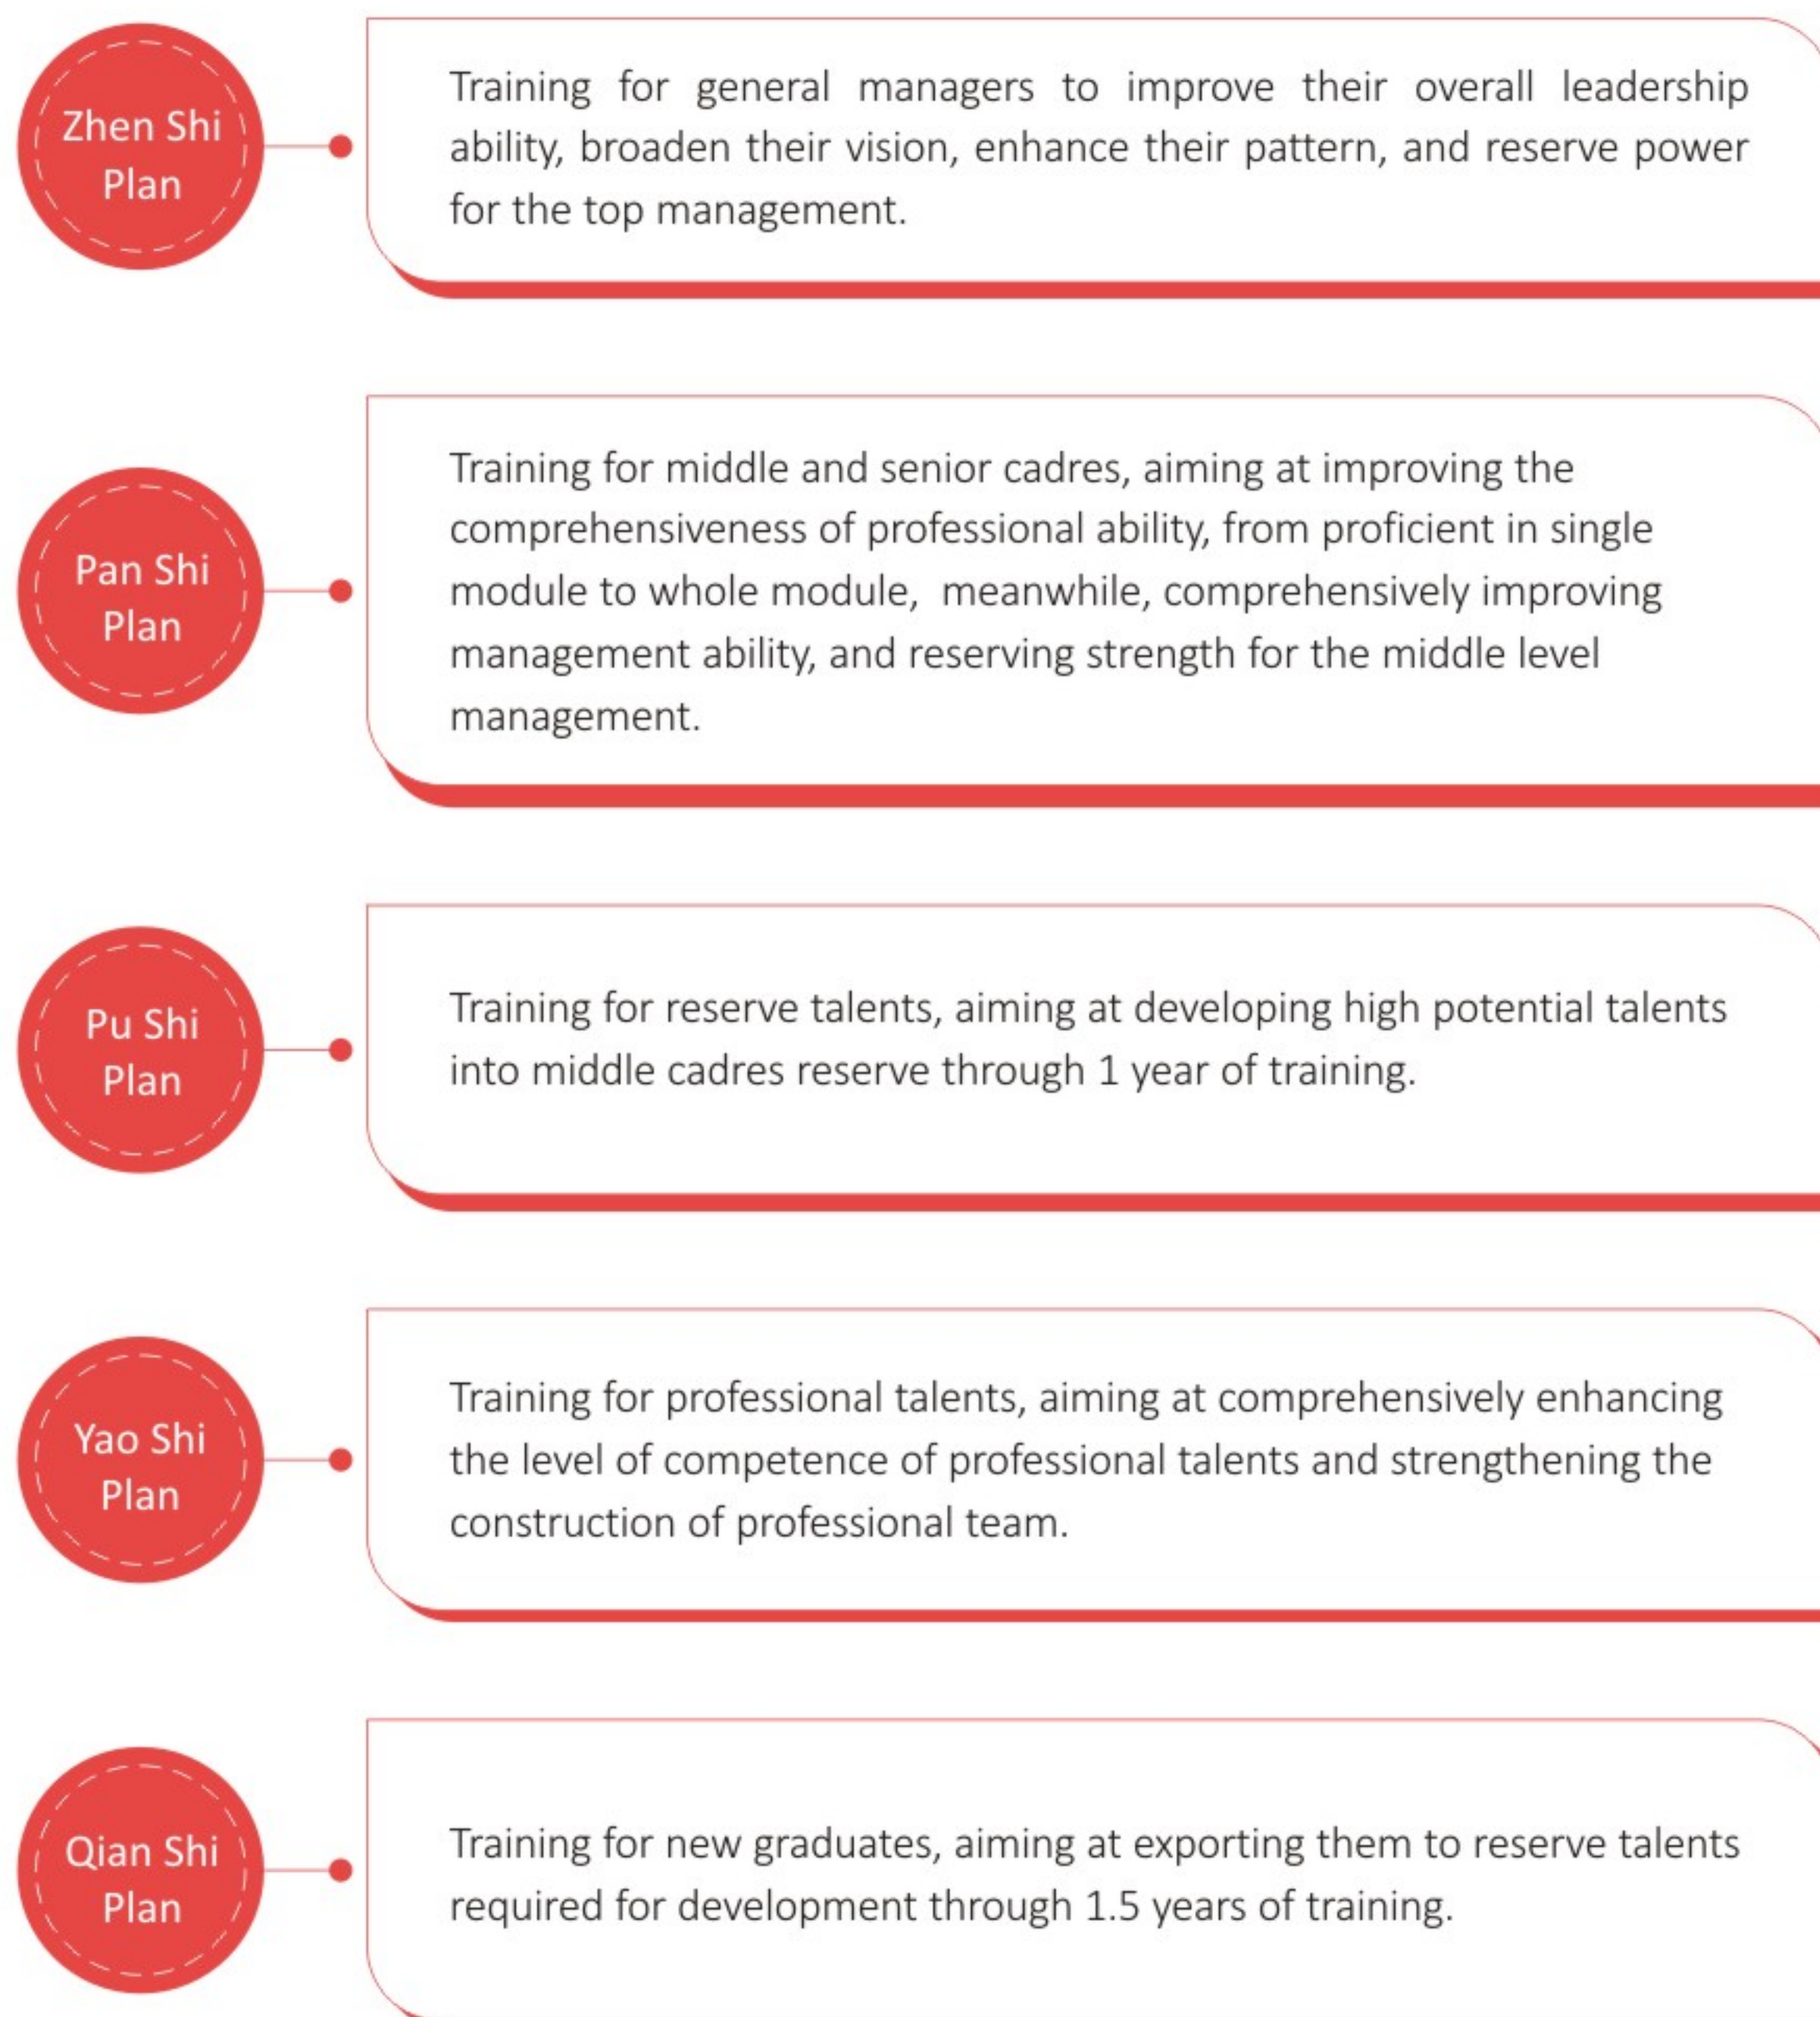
Zhen Shi Plan

Training for general managers to improve their overall leadership ability, broaden their vision, enhance their pattern, and reserve power for the top management.

Pan Shi Plan

Training for middle and senior cadres, aiming at improving the comprehensiveness of professional ability, from proficient in single module to whole module, meanwhile, comprehensively improving management ability, and reserving strength for the middle level management.

Pu Shi Plan

Training for reserve talents, aiming at developing high potential talents into middle cadres reserve through 1 year of training.

Yao Shi Plan

Training for professional talents, aiming at comprehensively enhancing the level of competence of professional talents and strengthening the construction of professional team.

Qian Shi Plan

Training for new graduates, aiming at exporting them to reserve talents required for development through 1.5 years of training.